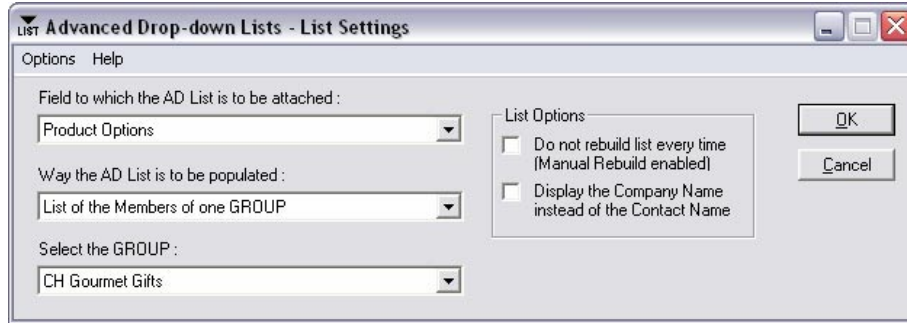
LIST Advanced Drop-down Lists - List Settings

Options Help

Field to which the AD List is to be attached :

Product Options

Way the AD List is to be populated :

List of the Members of one GROUP

Select the GROUP :

CH Gourmet Gifts

List Options

Do not rebuild list every time (Manual Rebuild enabled)

Display the Company Name instead of the Contact Name

OK

Cancel